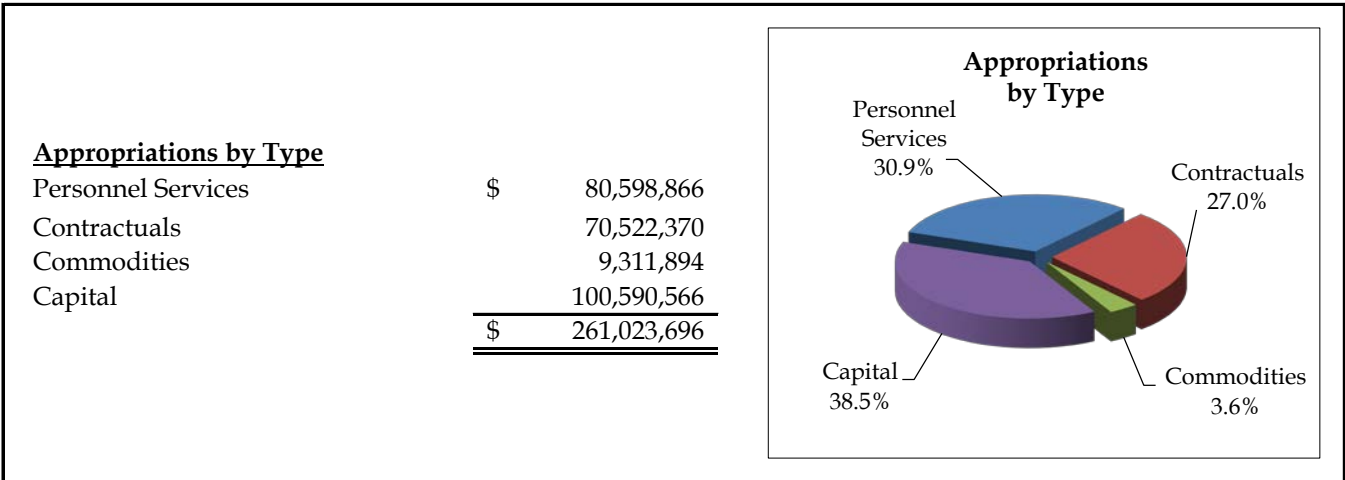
| Appropriations by Type | | |
|---|---|---|
| Personnel Services | \$ | 80,598,866 |
| Contractuals | | 70,522,370 |
| Commodities | | 9,311,894 |
| Capital | | 100,590,566 |
| | \$ | 261,023,696 |

Appropriations by Type

Personnel Services 30.9%

Contractuals 27.0%

Capital 38.5%

Commodities 3.6%